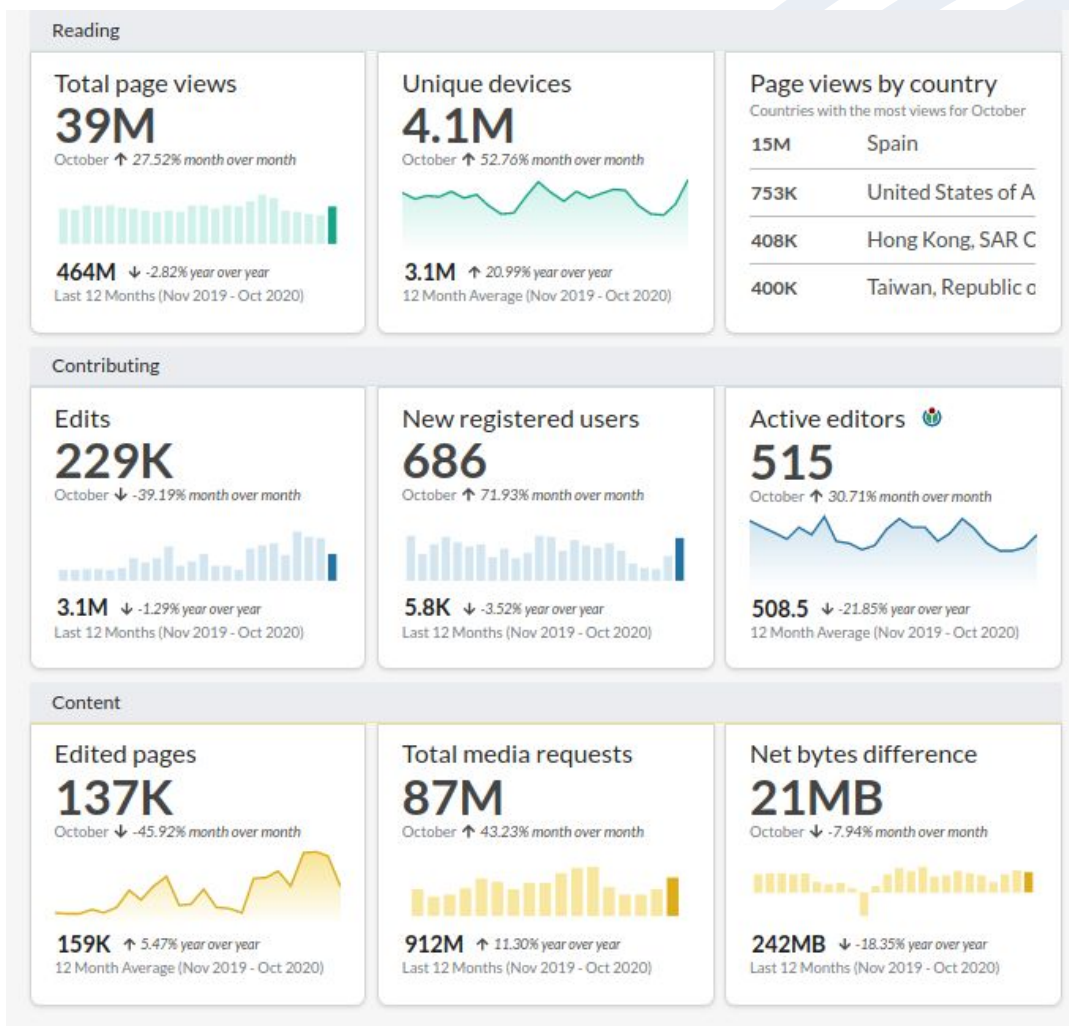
Reading

Total page views
39M
October ↑ 27.52% month over month
464M ↓ -2.82% year over year
Last 12 Months (Nov 2019 - Oct 2020)

Unique devices
4.1M
October ↑ 52.76% month over month
3.1M ↑ 20.99% year over year
12 Month Average (Nov 2019 - Oct 2020)

Page views by country
Countries with the most views for October

| | |
|---|---|
| 15M | Spain |
| 753K | United States of A |
| 408K | Hong Kong, SAR C |
| 400K | Taiwan, Republic o |

Contributing

Edits
229K
October ↓ -39.19% month over month
3.1M ↓ -1.29% year over year
Last 12 Months (Nov 2019 - Oct 2020)

New registered users
686
October ↑ 71.93% month over month
5.8K ↓ -3.52% year over year
Last 12 Months (Nov 2019 - Oct 2020)

Active editors
515
October ↑ 30.71% month over month
508.5 ↓ -21.85% year over year
12 Month Average (Nov 2019 - Oct 2020)

Content

Edited pages
137K
October ↓ -45.92% month over month
159K ↑ 5.47% year over year
12 Month Average (Nov 2019 - Oct 2020)

Total media requests
87M
October ↑ 43.23% month over month
912M ↑ 11.30% year over year
Last 12 Months (Nov 2019 - Oct 2020)

Net bytes difference
21MB
October ↓ -7.94% month over month
242MB ↓ -18.35% year over year
Last 12 Months (Nov 2019 - Oct 2020)